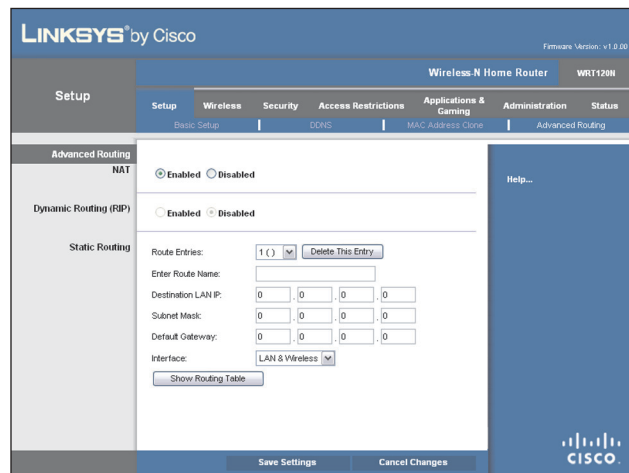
LINKSYS® by Cisco

Firmware Version: v1.0.00

Wireless-N Home Router WRT120N

Setup

Setup | Wireless | Security | Access Restrictions | Applications & Gaming | Administration | Status

Basic Setup | DDNS | MAC Address Clone | Advanced Routing

Advanced Routing

NAT

Enabled Disabled

Dynamic Routing (RIP)

Enabled Disabled

Static Routing

Route Entries: 1 ( ) Delete This Entry

Enter Route Name:

Destination LAN IP: 0 . 0 . 0 . 0

Subnet Mask: 0 . 0 . 0 . 0

Default Gateway: 0 . 0 . 0 . 0

Interface: LAN & Wireless

Show Routing Table

Help...

Save Settings Cancel Changes

cisco.